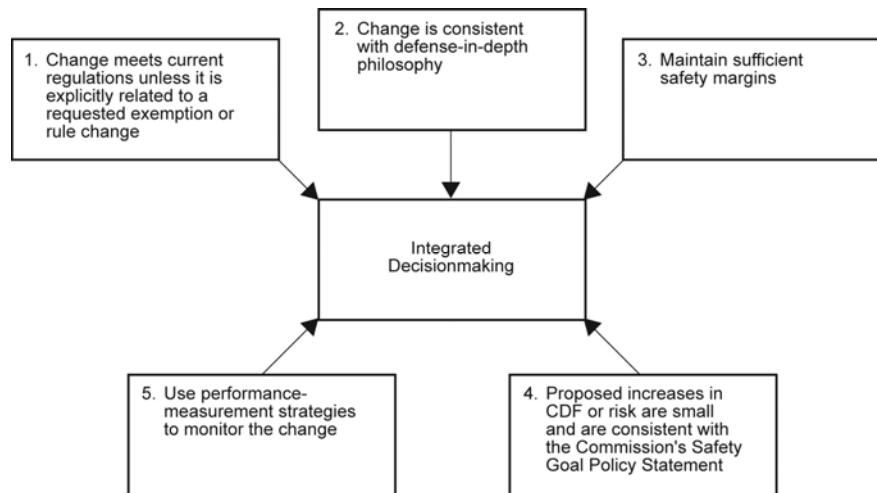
1. Change meets current regulations unless it is explicitly related to a requested exemption or rule change

2. Change is consistent with defense-in-depth philosophy

3. Maintain sufficient safety margins

Integrated Decisionmaking

5. Use performance-measurement strategies to monitor the change

4. Proposed increases in CDF or risk are small and are consistent with the Commission's Safety Goal Policy Statement